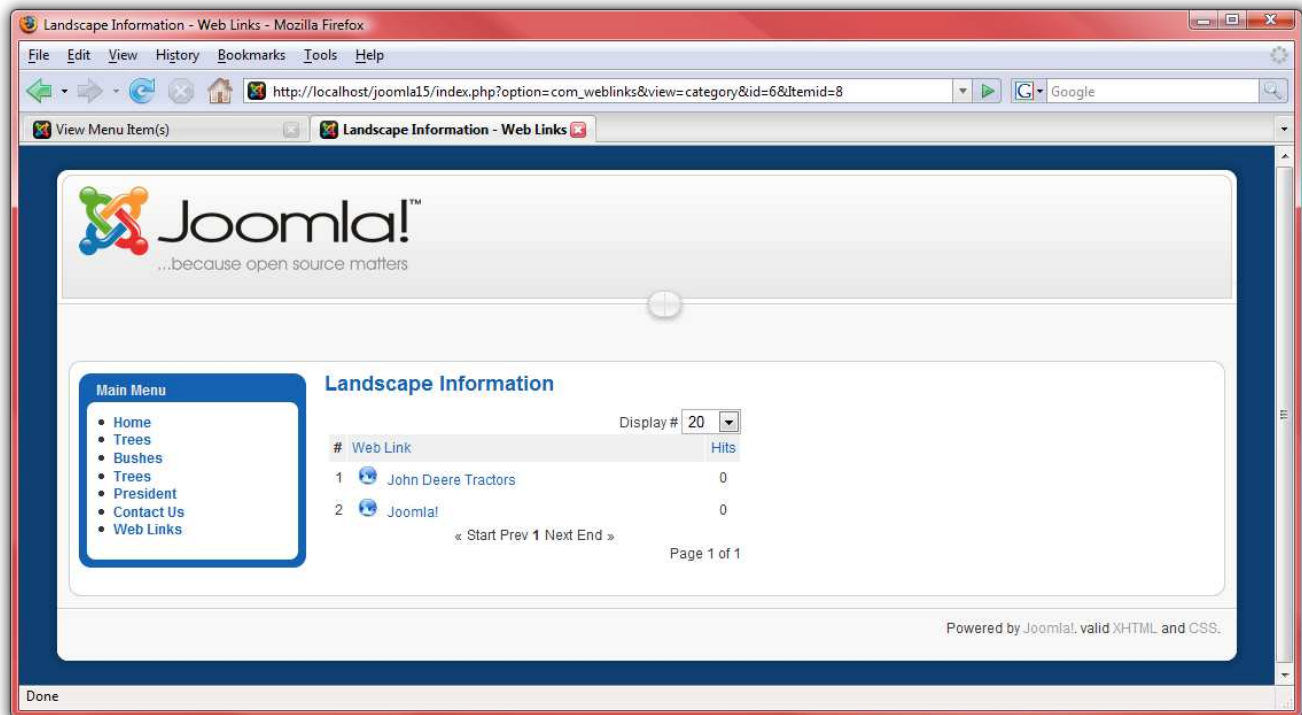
Landscape Information - Web Links - Mozilla Firefox

File Edit View History Bookmarks Tools Help

http://localhost/joomla15/index.php?option=com_weblinks&view=category&id=6&Itemid=8

Google

View Menu Item(s)

Landscape Information - Web Links

Joomla!™
...because open source matters

Main Menu
• Home
• Trees
• Bushes
• Trees
• President
• Contact Us
• Web Links

Landscape Information

Display # 20

| # | Web Link | Hits |
|---|---|---|
| 1 | John Deere Tractors | 0 |
| 2 | Joomla! | 0 |

« Start Prev 1 Next End »

Page 1 of 1

Powered by Joomla!. valid XHTML and CSS.

Done